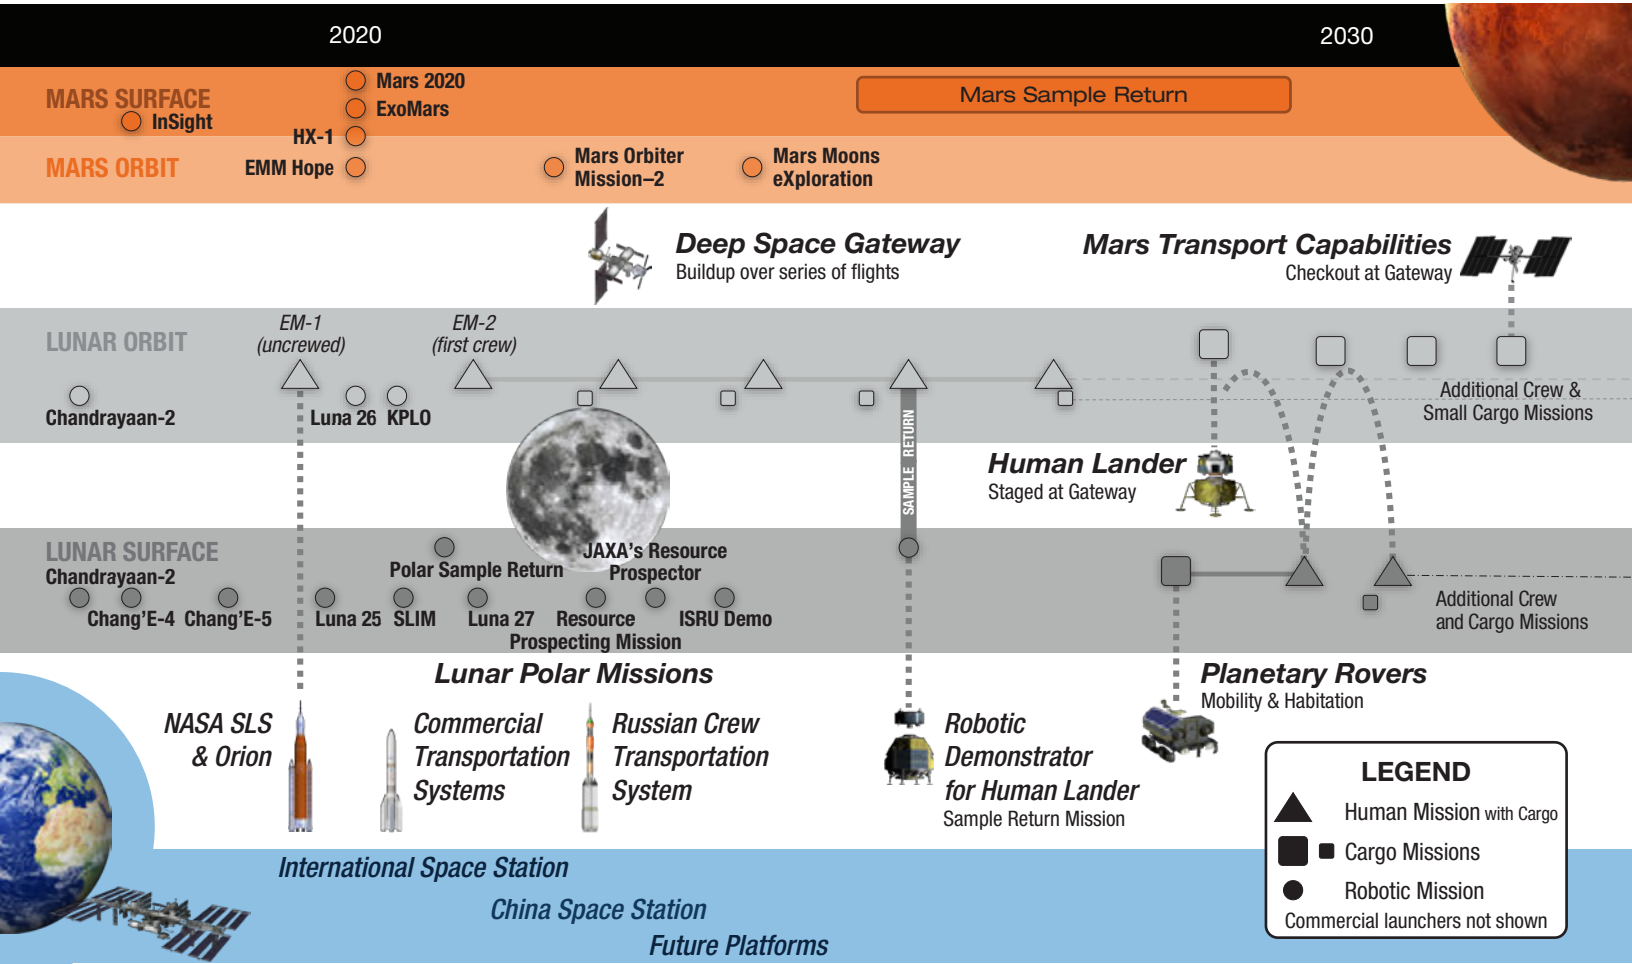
2020

2030

MARS SURFACE

InSight

Mars 2020

ExoMars

HX-1

Mars Sample Return

MARS ORBIT

EMM Hope

Mars Orbiter Mission–2

Mars Moons eXploration

Deep Space Gateway
Buildup over series of flights

Mars Transport Capabilities
Checkout at Gateway

LUNAR ORBIT

EM-1 (uncrewed)

EM-2 (first crew)

Chandrayaan-2

Luna 26

KPLO

Additional Crew & Small Cargo Missions

SAMPLE RETURN

Human Lander
Staged at Gateway

LUNAR SURFACE

Chandrayaan-2

Chang'E-4

Chang'E-5

Luna 25

SLIM

Polar Sample Return

Luna 27

JAXA's Resource Prospector

Resource Prospecting Mission

ISRU Demo

Additional Crew and Cargo Missions

Lunar Polar Missions

Planetary Rovers
Mobility & Habitation

NASA SLS & Orion

Commercial Transportation Systems

Russian Crew Transportation System

Robotic Demonstrator for Human Lander
Sample Return Mission

LEGEND
Human Mission with Cargo
Cargo Missions
Robotic Mission
Commercial launchers not shown

International Space Station

China Space Station

Future Platforms